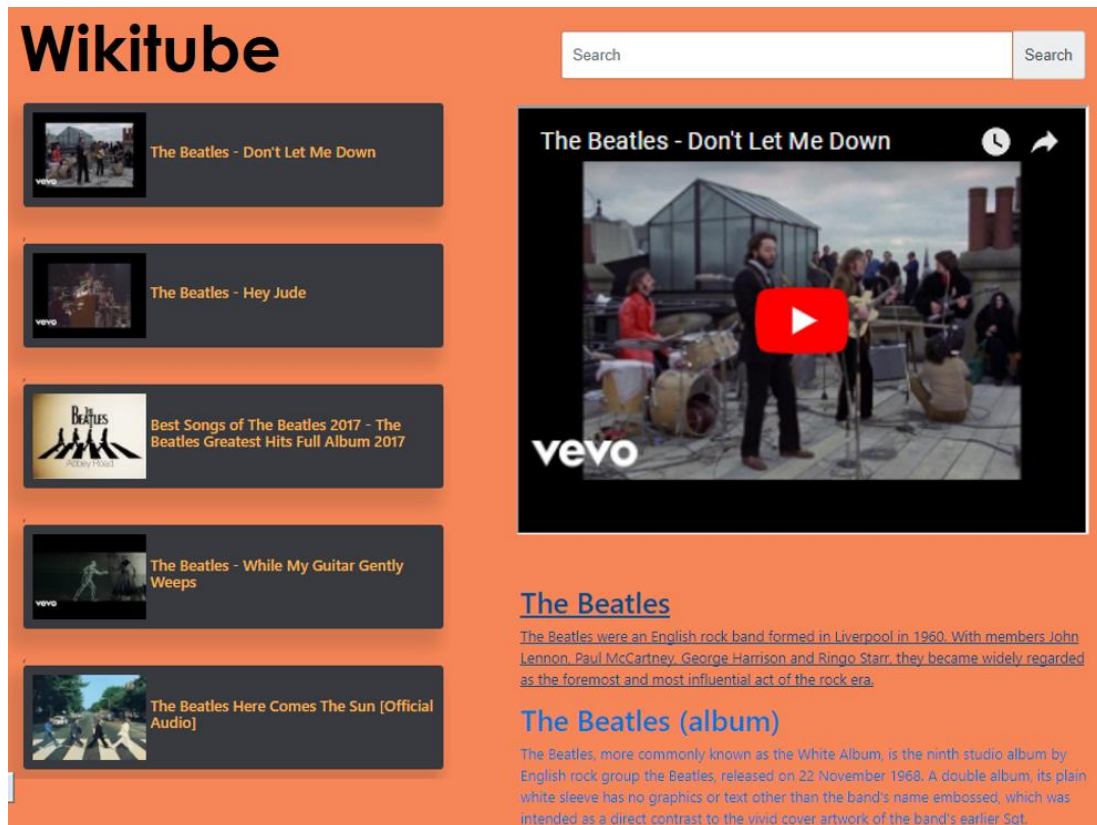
Wikitube

Search Search

vevo The Beatles - Don't Let Me Down

vevo The Beatles - Hey Jude

THE BEATLES Abbey Road Best Songs of The Beatles 2017 - The Beatles Greatest Hits Full Album 2017

vevo The Beatles - While My Guitar Gently Weeps

The Beatles Here Comes The Sun [Official Audio]

The Beatles - Don't Let Me Down

vevo

The Beatles

The Beatles were an English rock band formed in Liverpool in 1960. With members John Lennon, Paul McCartney, George Harrison and Ringo Starr, they became widely regarded as the foremost and most influential act of the rock era.

The Beatles (album)

The Beatles, more commonly known as the White Album, is the ninth studio album by English rock group the Beatles, released on 22 November 1968. A double album, its plain white sleeve has no graphics or text other than the band's name embossed, which was intended as a direct contrast to the vivid cover artwork of the band's earlier Sgt.